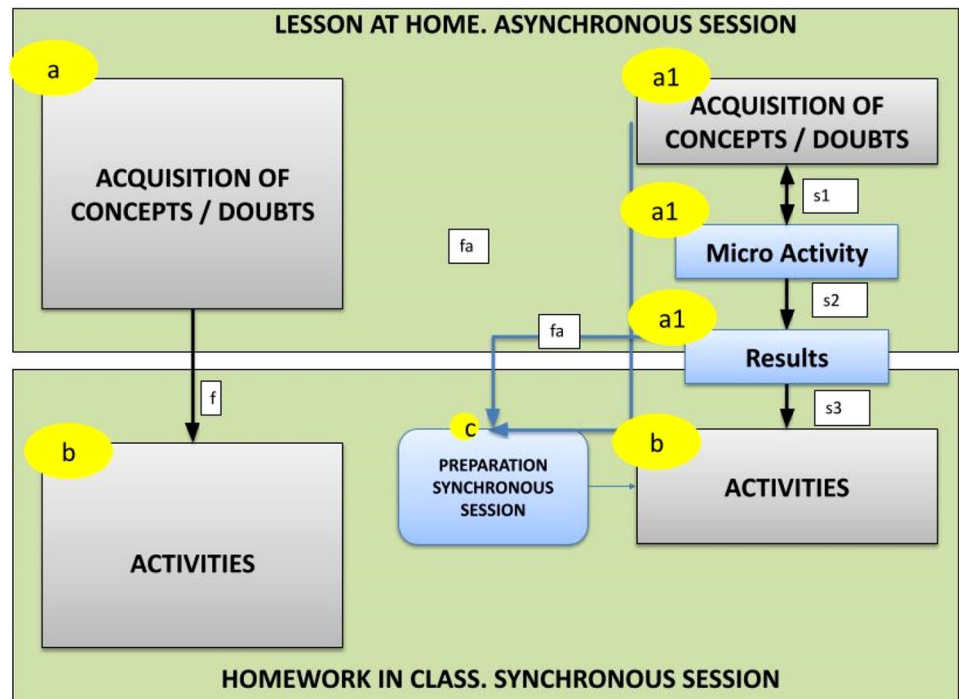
LESSON AT HOME. ASYNCHRONOUS SESSION

a

ACQUISITION OF CONCEPTS / DOUBTS

fa

a1

ACQUISITION OF CONCEPTS / DOUBTS

s1

a1

Micro Activity

s2

fa

a1

Results

f

s3

b

c

PREPARATION SYNCHRONOUS SESSION

b

ACTIVITIES

ACTIVITIES

HOMEWORK IN CLASS. SYNCHRONOUS SESSION